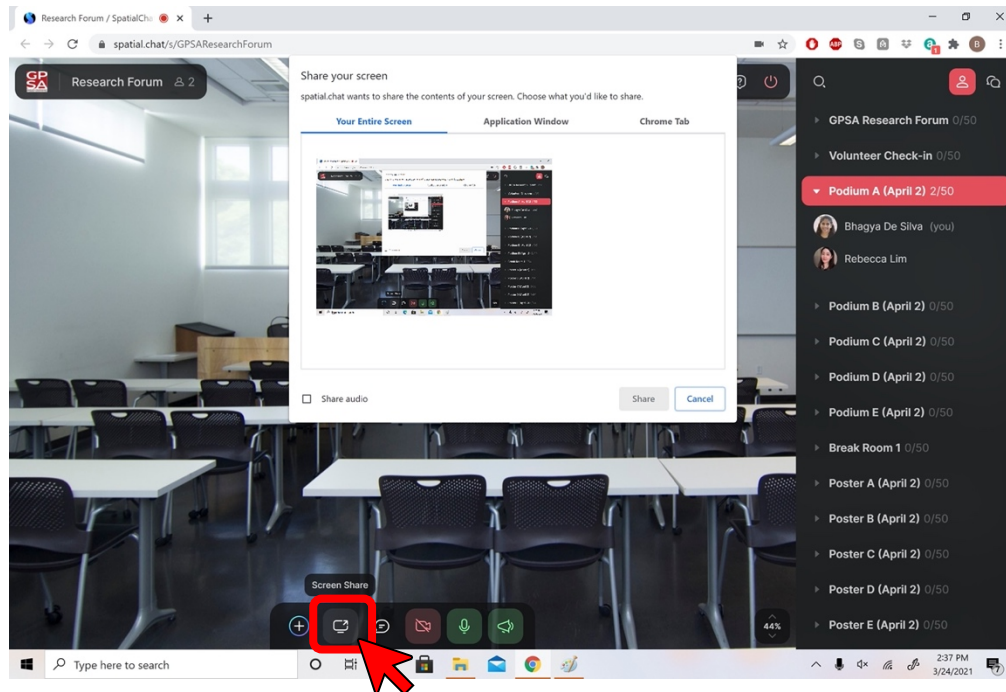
Research Forum / SpatialCha
spatial.chat/s/GPSAResearchForum

GP SA Research Forum 2

Share your screen
spatial.chat wants to share the contents of your screen. Choose what you'd like to share.

Your Entire Screen | Application Window | Chrome Tab

Share audio
Share
Cancel

GPSA Research Forum 0/50
Volunteer Check-in 0/50
Podium A (April 2) 2/50
Bhagya De Silva (you)
Rebecca Lim
Podium B (April 2) 0/50
Podium C (April 2) 0/50
Podium D (April 2) 0/50
Podium E (April 2) 0/50
Break Room 1 0/50
Poster A (April 2) 0/50
Poster B (April 2) 0/50
Poster C (April 2) 0/50
Poster D (April 2) 0/50
Poster E (April 2) 0/50

Screen Share
44%

Type here to search
2:37 PM
3/24/2021